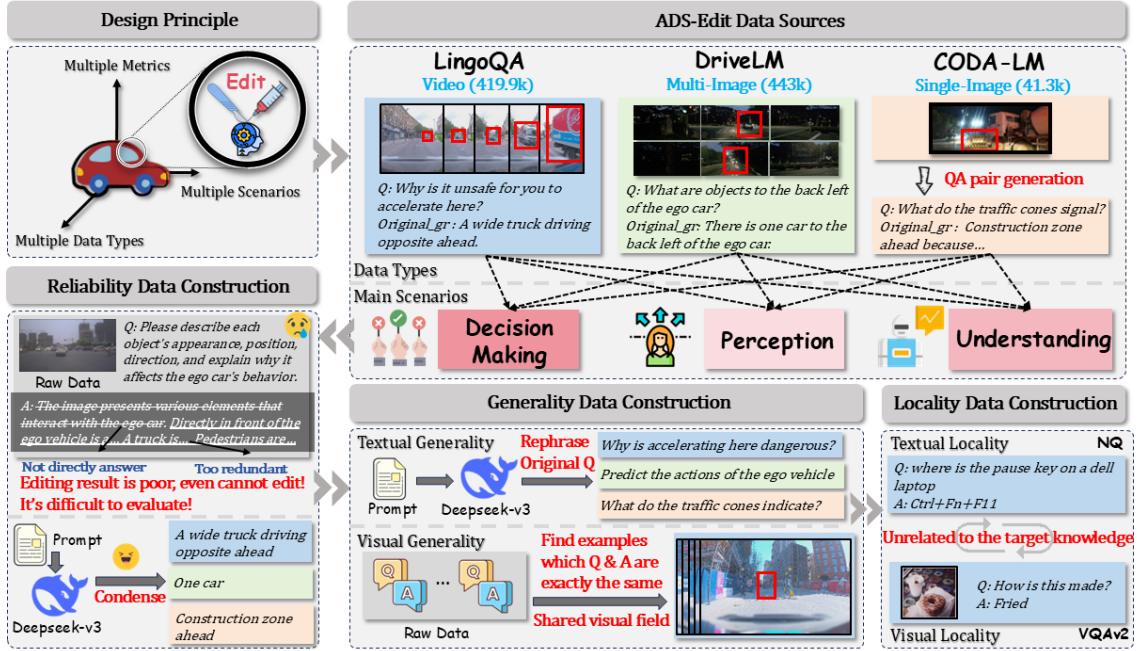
Design Principle

Multiple Metrics

Edit

Multiple Scenarios

Multiple Data Types

ADS-Edit Data Sources

LingoQA
Video (419.9k)

Q: Why is it unsafe for you to accelerate here?
Original_gr : A wide truck driving opposite ahead.

DriveLM
Multi-Image (443k)

Q: What are objects to the back left of the ego car?
Original_gr: There is one car to the back left of the ego car.

CODA-LM
Single-Image (41.3k)

QA pair generation

Q: What do the traffic cones signal?
Original_gr: Construction zone ahead because...

Data Types

Main Scenarios

Decision Making

Perception

Understanding

Reliability Data Construction

Raw Data

Q: Please describe each object's appearance, position, direction, and explain why it affects the ego car's behavior.

A: The image presents various elements that interact with the ego car. Directly in front of the ego vehicle is a... A truck is... Pedestrians are...

Not directly answer

Too redundant

Editing result is poor, even cannot edit!
It's difficult to evaluate!

Prompt

Deepseek-v3

Condense

A wide truck driving opposite ahead

One car

Construction zone ahead

Generality Data Construction

Textual Generality

Prompt

Deepseek-v3

Rephrase Original Q

Why is accelerating here dangerous?

Predict the actions of the ego vehicle

What do the traffic cones indicate?

Visual Generality

Q A ... Q A

Raw Data

Find examples which Q & A are exactly the same

Shared visual field

Locality Data Construction

Textual Locality

NQ

Q: where is the pause key on a dell laptop
A: Ctrl+Fn+F11

Unrelated to the target knowledge

Q: How is this made?
A: Fried

Visual Locality

VQAv2